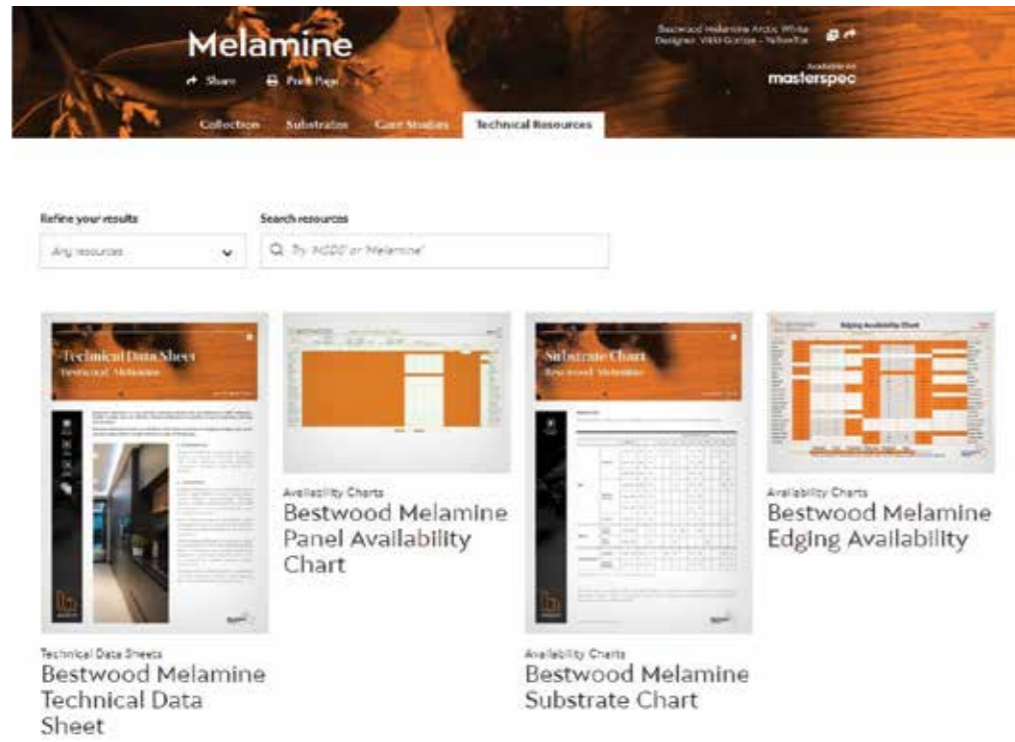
Melamine

Share Print Page

Bestwood Melamine Arctic White
Designer: Vikki Gorton - YellowTox

Available on
masterspec

Collection Substrates Case Studies Technical Resources

Refine your results
Any resources

Search resources
Try 'MDF' or 'Melamine'

Technical Data Sheet
Bestwood Melamine

Technical Data Sheets
Bestwood Melamine Technical Data Sheet

Availability Charts
Bestwood Melamine Panel Availability Chart

Substrate Chart
Bestwood Melamine

Availability Charts
Bestwood Melamine Substrate Chart

Edging Availability Chart

Availability Charts
Bestwood Melamine Edging Availability